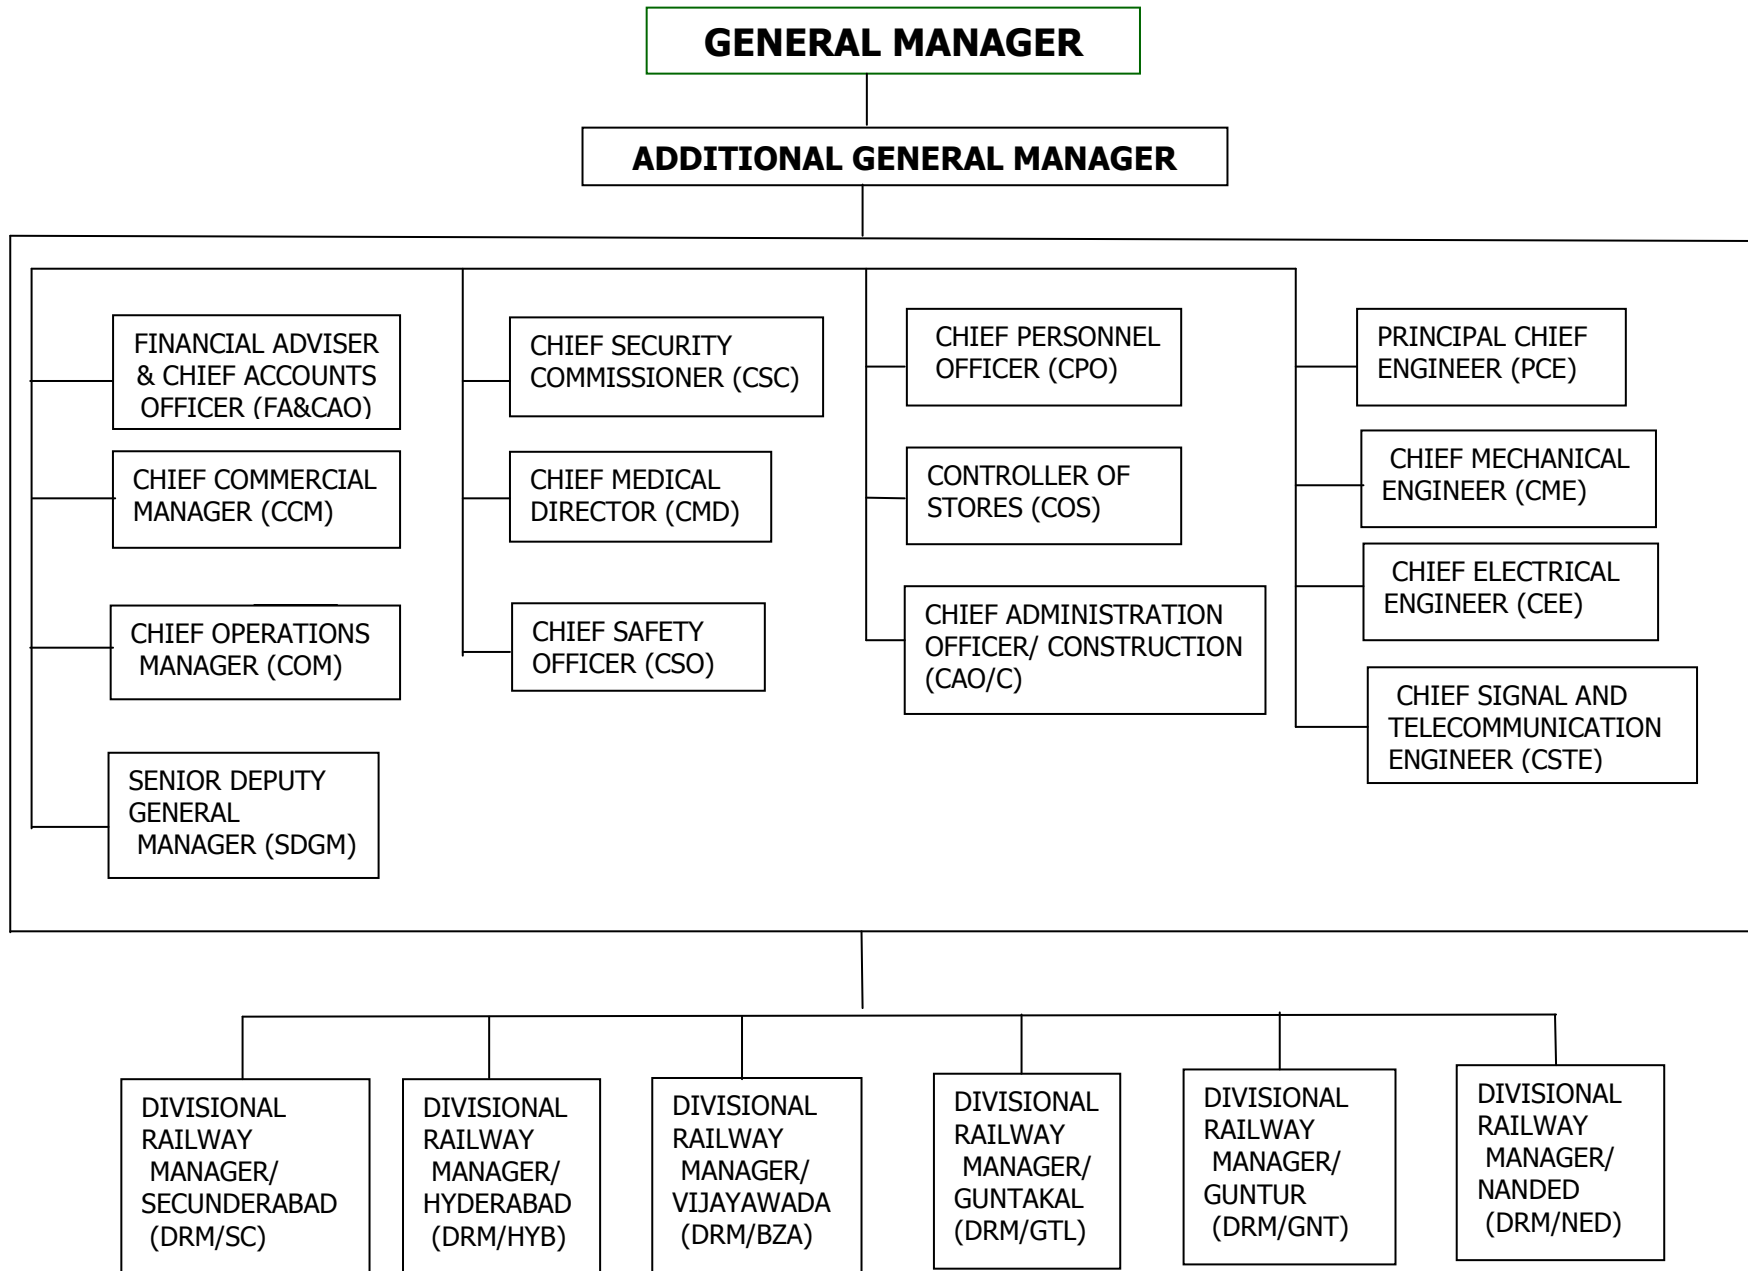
GENERAL MANAGER

ADDITIONAL GENERAL MANAGER

FINANCIAL ADVISER & CHIEF ACCOUNTS OFFICER (FA&CAO)

CHIEF COMMERCIAL MANAGER (CCM)

CHIEF OPERATIONS MANAGER (COM)

SENIOR DEPUTY GENERAL MANAGER (SDGM)

CHIEF SECURITY COMMISSIONER (CSC)

CHIEF MEDICAL DIRECTOR (CMD)

CHIEF SAFETY OFFICER (CSO)

CHIEF PERSONNEL OFFICER (CPO)

CONTROLLER OF STORES (COS)

CHIEF ADMINISTRATION OFFICER/ CONSTRUCTION (CAO/C)

PRINCIPAL CHIEF ENGINEER (PCE)

CHIEF MECHANICAL ENGINEER (CME)

CHIEF ELECTRICAL ENGINEER (CEE)

CHIEF SIGNAL AND TELECOMMUNICATION ENGINEER (CSTE)

DIVISIONAL RAILWAY MANAGER/ SECUNDERABAD (DRM/SC)

DIVISIONAL RAILWAY MANAGER/ HYDERABAD (DRM/HYB)

DIVISIONAL RAILWAY MANAGER/ VIJAYAWADA (DRM/BZA)

DIVISIONAL RAILWAY MANAGER/ GUNTAKAL (DRM/GTL)

DIVISIONAL RAILWAY MANAGER/ GUNTUR (DRM/GNT)

DIVISIONAL RAILWAY MANAGER/ NANDED (DRM/NED)